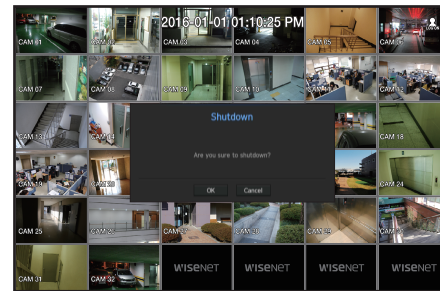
2016-01-01 01:10:25 PM

CAM 01
CAM 02
CAM 04
CAM 05
CAM 06
CAM 07
CAM 08
CAM 09
CAM 10
CAM 11
CAM 12
CAM 13
CAM 14
CAM 18
CAM 19
CAM 24
CAM 25
CAM 26
CAM 27
CAM 28
CAM 29
CAM 30
CAM 31
CAM 32

Shutdown

Are you sure to shutdown?

OK
Cancel

WISENET
WISENET
WISENET
WISENET